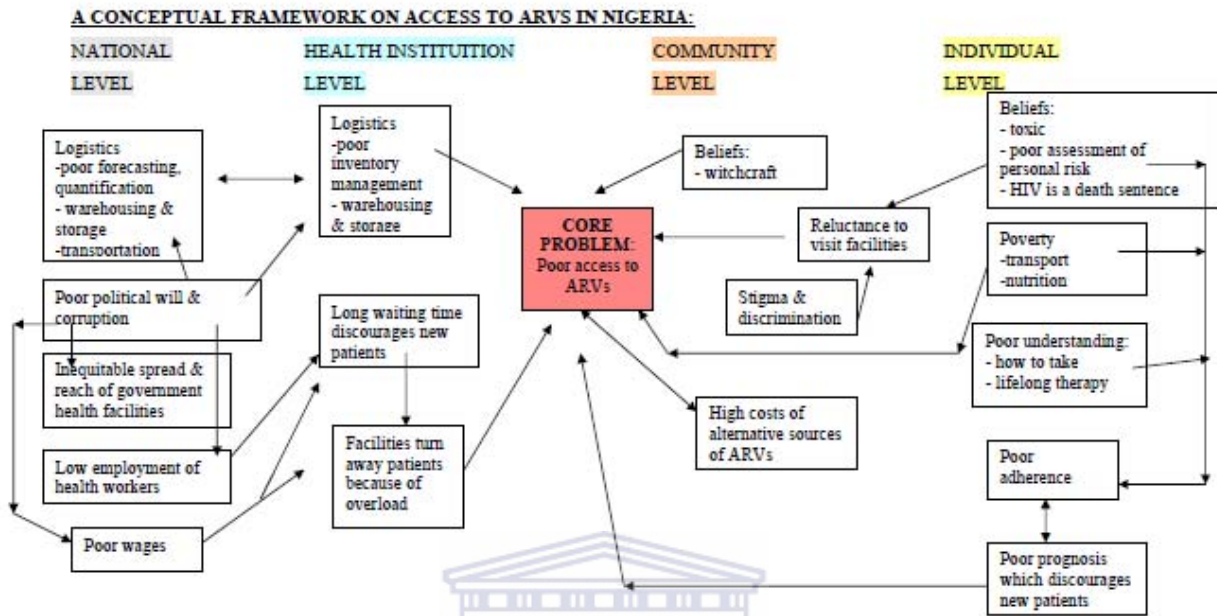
A CONCEPTUAL FRAMEWORK ON ACCESS TO ARVS IN NIGERIA:

NATIONAL LEVEL

HEALTH INSTITUTION LEVEL

COMMUNITY LEVEL

INDIVIDUAL LEVEL

Logistics
-poor forecasting, quantification
- warehousing & storage
-transportation

Logistics
-poor inventory management
- warehousing & storage

Beliefs:
- witchcraft

Beliefs:
- toxic
- poor assessment of personal risk
- HIV is a death sentence

CORE PROBLEM:
Poor access to ARVs

Reluctance to visit facilities

Poverty
-transport
-nutrition

Poor political will & corruption

Long waiting time discourages new patients

Stigma & discrimination

Poor understanding:
- how to take
- lifelong therapy

Inequitable spread & reach of government health facilities

High costs of alternative sources of ARVs

Low employment of health workers

Facilities turn away patients because of overload

Poor adherence

Poor wages

Poor prognosis which discourages new patients